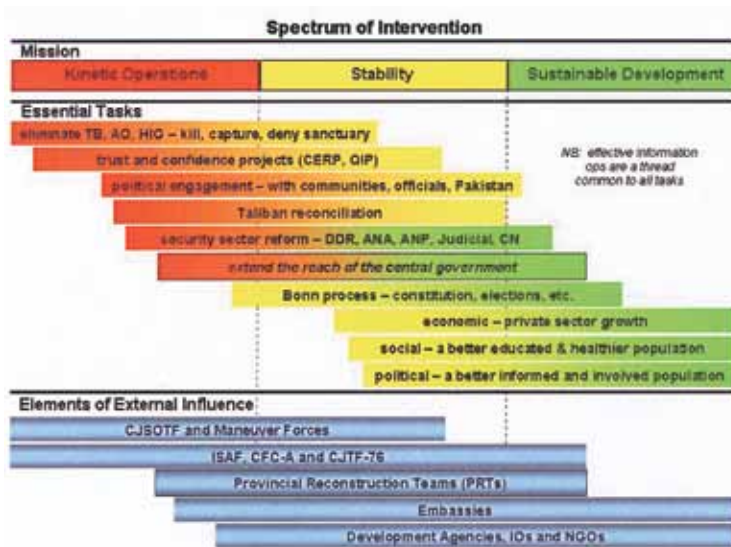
Spectrum of Intervention

Mission

Kinetic Operations

Stability

Sustainable Development

Essential Tasks

eliminate TB, AQ, HIG – kill, capture, deny sanctuary

trust and confidence projects (CERP, QIP)

political engagement – with communities, officials, Pakistan

Taliban reconciliation

security sector reform – DDR, ANA, ANP, Judicial, CN

extend the reach of the central government

Bonn process – constitution, elections, etc.

economic – private sector growth

social – a better educated & healthier population

political – a better informed and involved population

NB: effective information ops are a thread common to all tasks

Elements of External Influence

CJSOTF and Maneuver Forces

ISAF, CFC-A and CJTF-76

Provincial Reconstruction Teams (PRTs)

Embassies

Development Agencies, IOs and NGOs